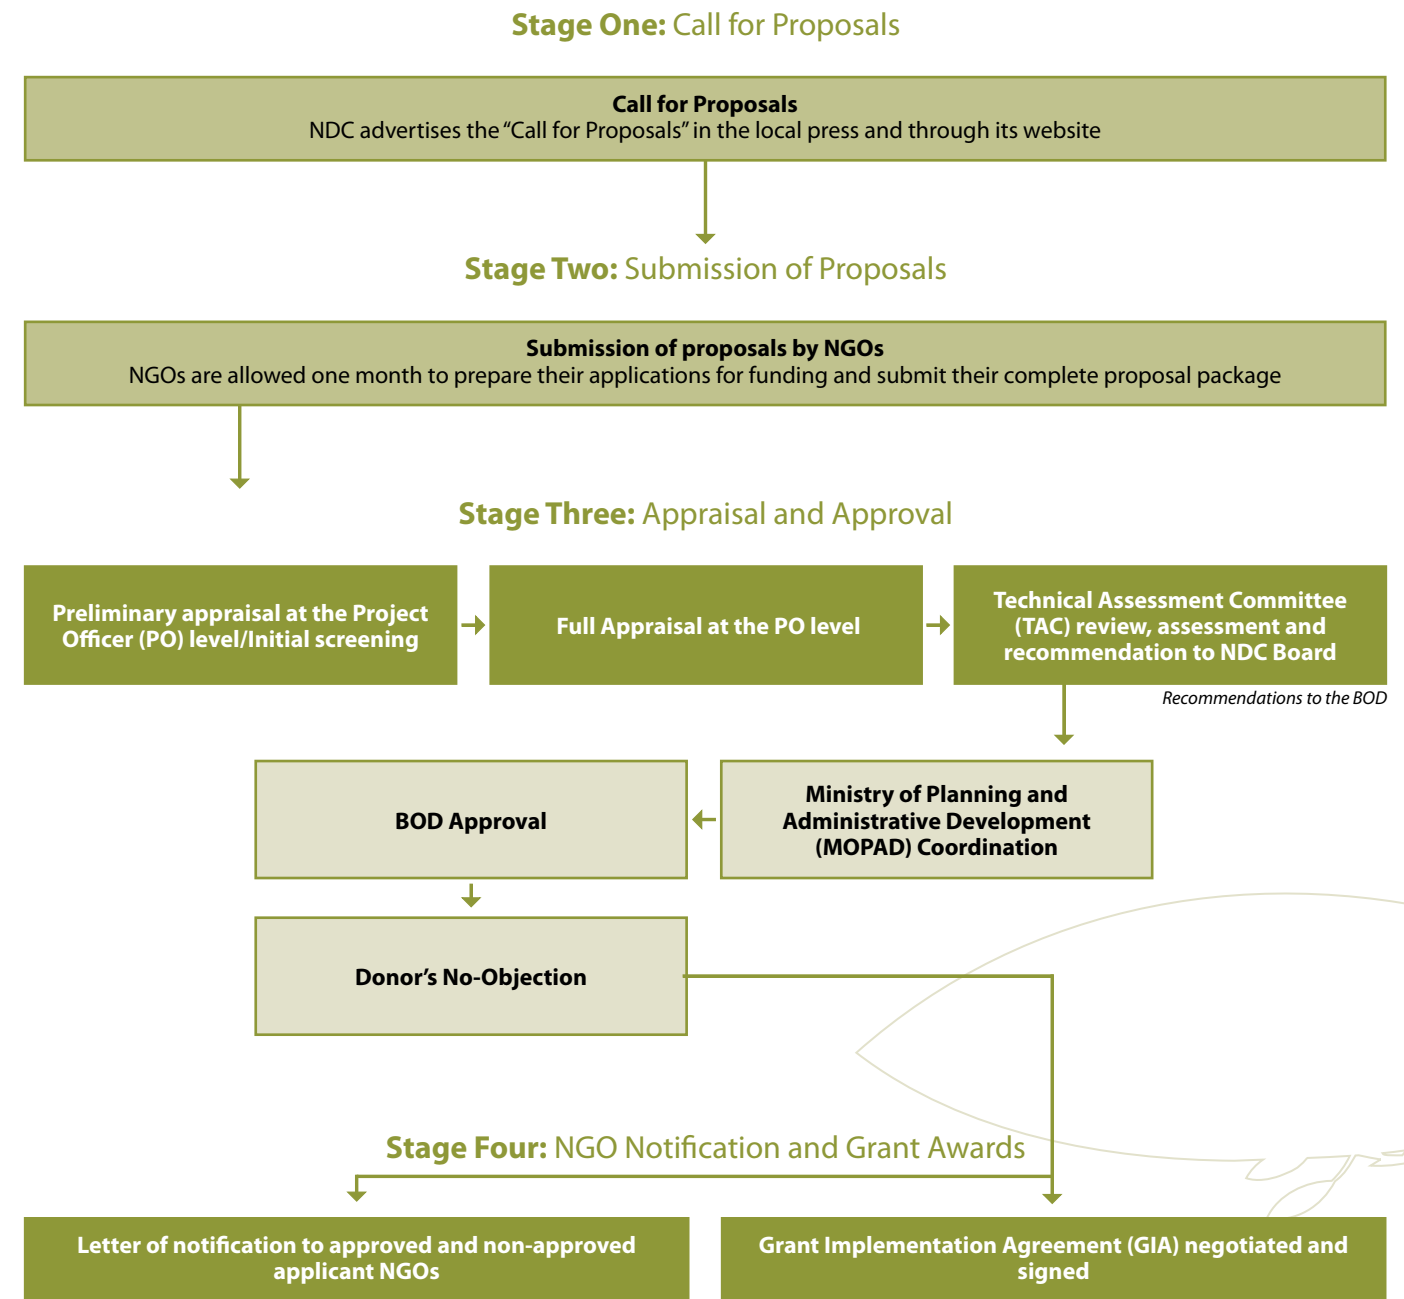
Stage One: Call for Proposals

Call for Proposals
NDC advertises the "Call for Proposals" in the local press and through its website

Stage Two: Submission of Proposals

Submission of proposals by NGOs
NGOs are allowed one month to prepare their applications for funding and submit their complete proposal package

Stage Three: Appraisal and Approval

Preliminary appraisal at the Project Officer (PO) level/Initial screening

Full Appraisal at the PO level

Technical Assessment Committee (TAC) review, assessment and recommendation to NDC Board

Recommendations to the BOD

Ministry of Planning and Administrative Development (MOPAD) Coordination

BOD Approval

Donor's No-Objection

Stage Four: NGO Notification and Grant Awards

Letter of notification to approved and non-approved applicant NGOs

Grant Implementation Agreement (GIA) negotiated and signed